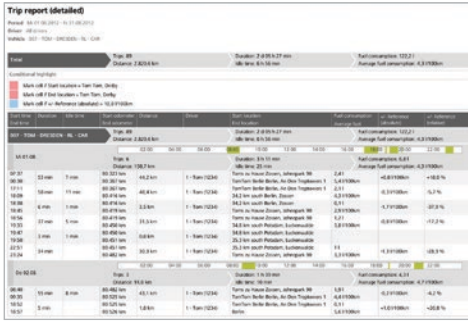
Trip report (detailed)

Period: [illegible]
Driver: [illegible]
Vehicle: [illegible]

Total
Trips: 89
Distance: 2.823,6 km
Duration: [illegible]
Idle time: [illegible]
Fuel consumption: 122,2 l
Average fuel consumption: 4,3 l/100km

Conditional highlight
Mark cell if Start location = Tom Tom, Ortby
Mark cell if End location = Tom Tom, Ortby
Mark cell if +/- Reference (absolute) > 10,0 l/100km

DOT - TOM - DRESDEN - NL - CAR

Mi 01.08
Trips: 6
Distance: 138,7 km
Duration: 3 h 11 min
Idle time: 25 min
Fuel consumption: 6,0 l
Average fuel consumption: 4,3 l/100km

Do 02.08
Trips: 2
Distance: 51,3 km
Duration: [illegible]
Idle time: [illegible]
Fuel consumption: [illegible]
Average fuel consumption: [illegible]

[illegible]